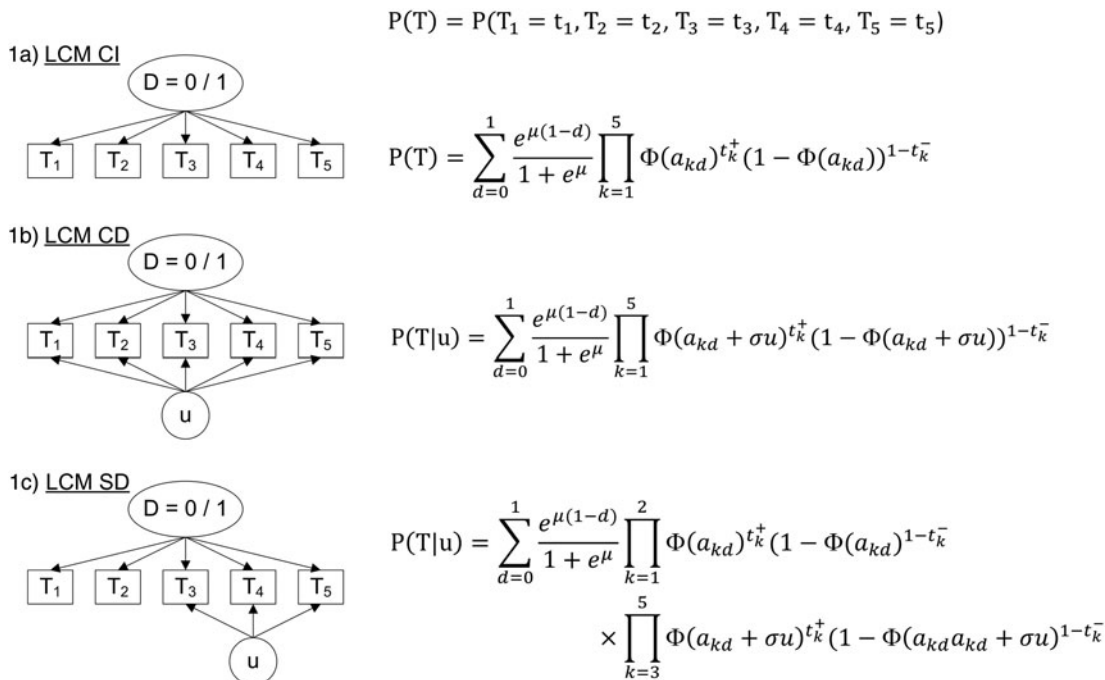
$\mathrm{P(T)} = \mathrm{P}(\mathrm{T}_1 = \mathrm{t}_1, \mathrm{T}_2 = \mathrm{t}_2, \mathrm{T}_3 = \mathrm{t}_3, \mathrm{T}_4 = \mathrm{t}_4, \mathrm{T}_5 = \mathrm{t}_5)$

1a) LCM CI

D = 0 / 1

$T_1$ $T_2$ $T_3$ $T_4$ $T_5$

$\mathrm{P(T)} = \sum_{d=0}^{1} \frac{e^{\mu(1-d)}}{1+e^{\mu}} \prod_{k=1}^{5} \Phi(a_{kd})^{t_k^+}(1-\Phi(a_{kd}))^{1-t_k^-}$

1b) LCM CD

D = 0 / 1

$T_1$ $T_2$ $T_3$ $T_4$ $T_5$

u

$\mathrm{P(T|u)} = \sum_{d=0}^{1} \frac{e^{\mu(1-d)}}{1+e^{\mu}} \prod_{k=1}^{5} \Phi(a_{kd}+\sigma u)^{t_k^+}(1-\Phi(a_{kd}+\sigma u))^{1-t_k^-}$

1c) LCM SD

D = 0 / 1

$T_1$ $T_2$ $T_3$ $T_4$ $T_5$

u

$\mathrm{P(T|u)} = \sum_{d=0}^{1} \frac{e^{\mu(1-d)}}{1+e^{\mu}} \prod_{k=1}^{2} \Phi(a_{kd})^{t_k^+}(1-\Phi(a_{kd})^{1-t_k^-}$

$\times \prod_{k=3}^{5} \Phi(a_{kd}+\sigma u)^{t_k^+}(1-\Phi(a_{kd}a_{kd}+\sigma u)^{1-t_k^-}$